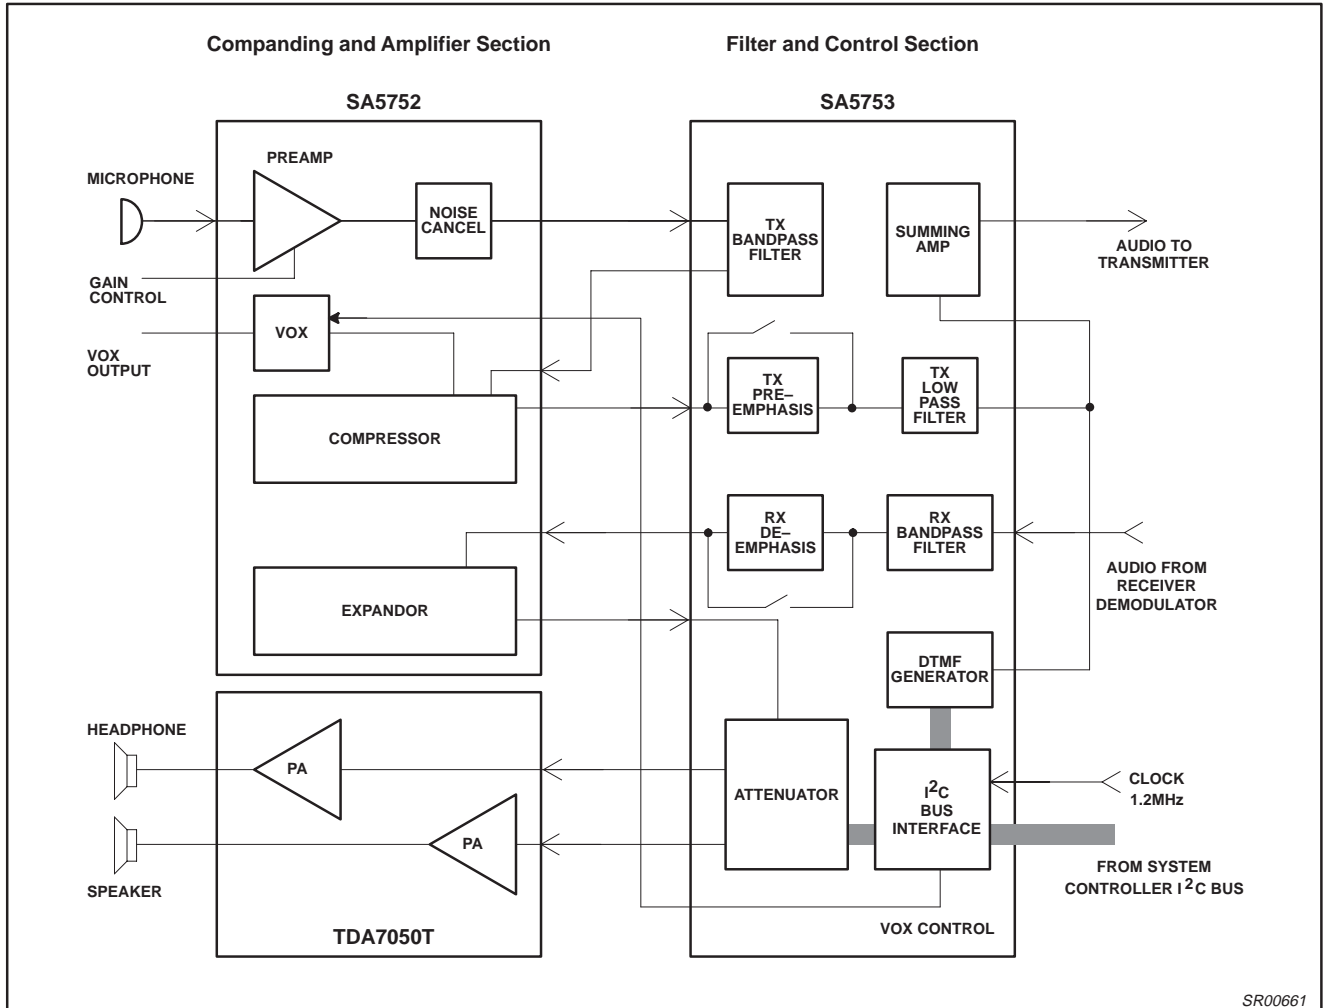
Companding and Amplifier Section

Filter and Control Section

SA5752

SA5753

MICROPHONE

PREAMP

NOISE CANCEL

TX BANDPASS FILTER

SUMMING AMP

AUDIO TO TRANSMITTER

GAIN CONTROL

VOX

VOX OUTPUT

TX PRE–EMPHASIS

TX LOW PASS FILTER

COMPRESSOR

RX DE–EMPHASIS

RX BANDPASS FILTER

AUDIO FROM RECEIVER DEMODULATOR

EXPANDOR

DTMF GENERATOR

HEADPHONE

PA

ATTENUATOR

$I^2C$ BUS INTERFACE

CLOCK 1.2MHz

SPEAKER

PA

FROM SYSTEM CONTROLLER $I^2C$ BUS

TDA7050T

VOX CONTROL

SR00661